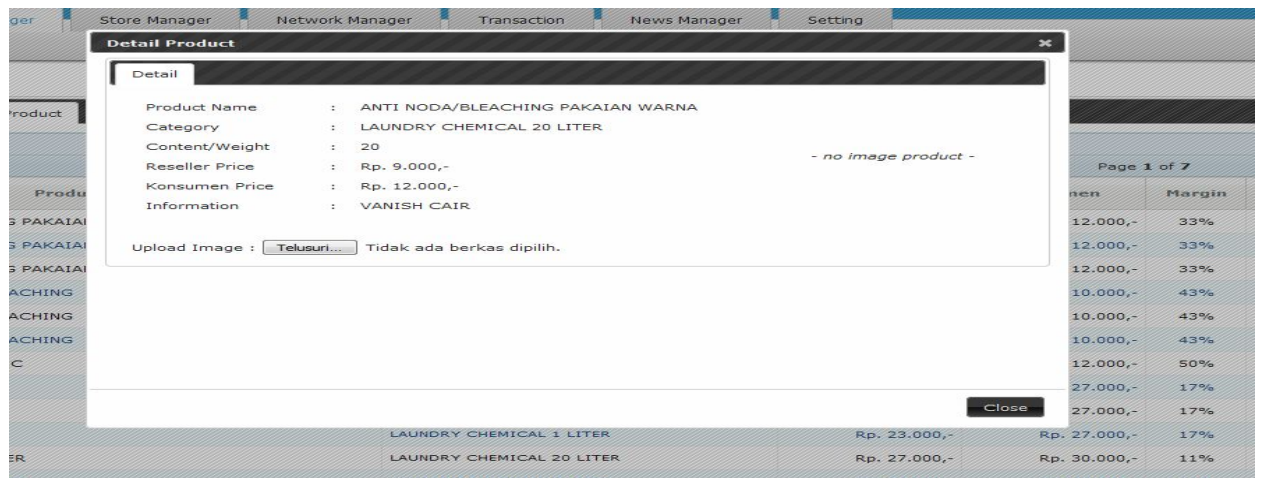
ger | Store Manager | Network Manager | Transaction | News Manager | Setting

Detail Product

Detail

Product Name : ANTI NODA/BLEACHING PAKAIAN WARNA
Category : LAUNDRY CHEMICAL 20 LITER
Content/Weight : 20
Reseller Price : Rp. 9.000,-
Konsumen Price : Rp. 12.000,-
Information : VANISH CAIR

- no image product -

Upload Image : Telusuri... Tidak ada berkas dipilih.

Close

roduct

Page 1 of 7

| Produ | | | nen | Margin |
|---|---|---|---|---|
| G PAKAIAI | | | 12.000,- | 33% |
| G PAKAIAI | | | 12.000,- | 33% |
| G PAKAIAI | | | 12.000,- | 33% |
| ACHING | | | 10.000,- | 43% |
| ACHING | | | 10.000,- | 43% |
| ACHING | | | 10.000,- | 43% |
| C | | | 12.000,- | 50% |
| | | | 27.000,- | 17% |
| | | | 27.000,- | 17% |
| | LAUNDRY CHEMICAL 1 LITER | Rp. 23.000,- | Rp. 27.000,- | 17% |
| ER | LAUNDRY CHEMICAL 20 LITER | Rp. 27.000,- | Rp. 30.000,- | 11% |